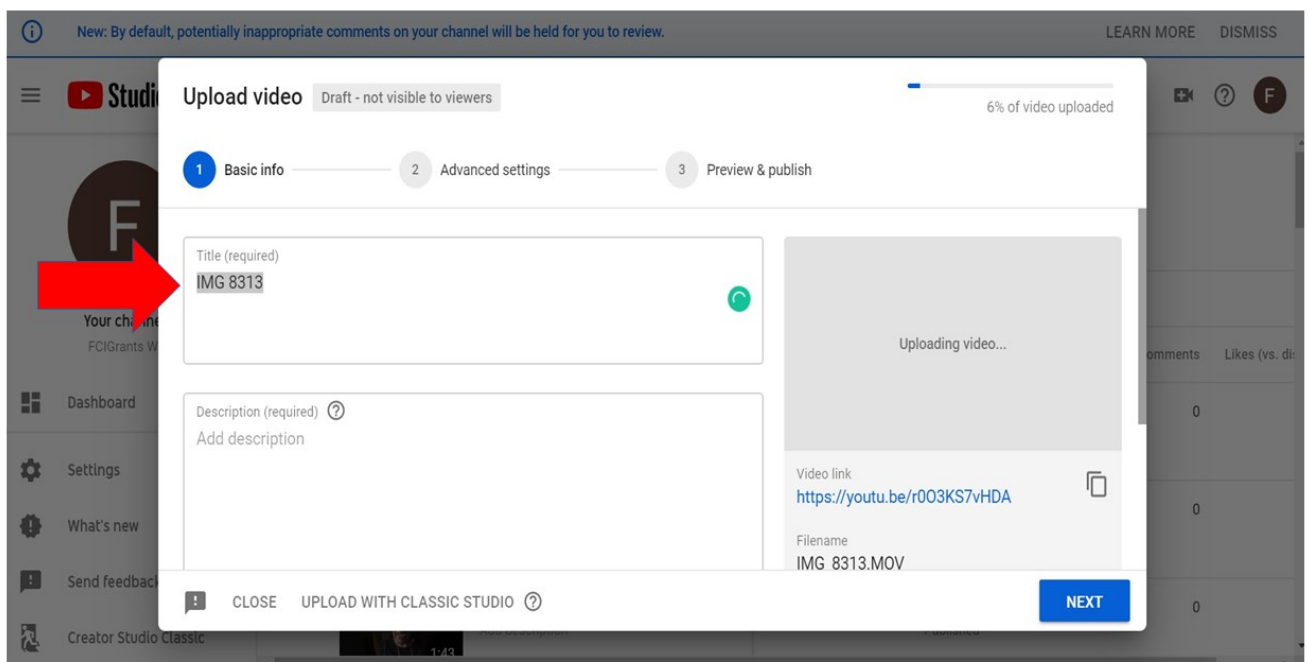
New: By default, potentially inappropriate comments on your channel will be held for you to review.

LEARN MORE DISMISS

Studi

F

F

Your cha

FCIGrants W

Dashboard

Settings

What's new

Send feedback

Creator Studio Classic

omments

Likes (vs. di

0

0

0

1:43

Upload video Draft - not visible to viewers

6% of video uploaded

1 Basic info

2 Advanced settings

3 Preview & publish

Title (required)

IMG 8313

Uploading video...

Description (required)

Add description

Video link

https://youtu.be/r0O3KS7vHDA

Filename

IMG 8313.MOV

CLOSE UPLOAD WITH CLASSIC STUDIO

NEXT